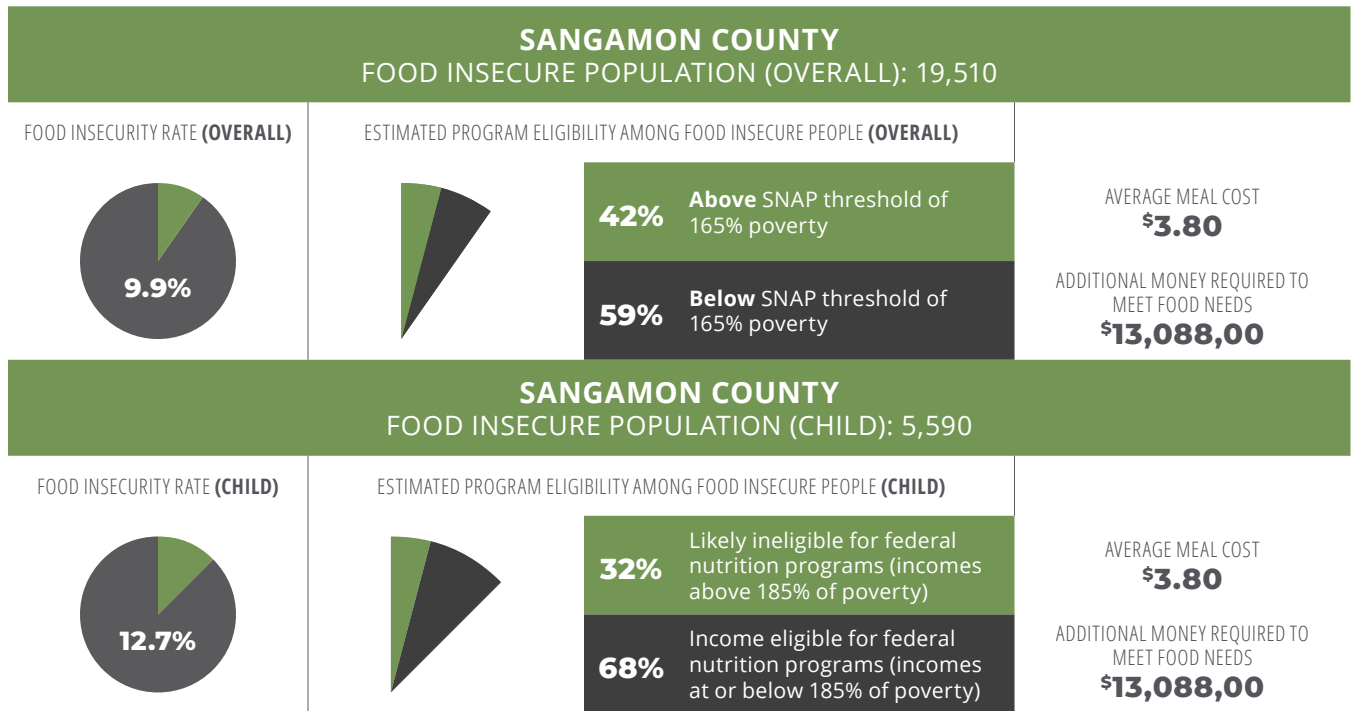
SANGAMON COUNTY
FOOD INSECURE POPULATION (OVERALL): 19,510

FOOD INSECURITY RATE (OVERALL)

9.9%

ESTIMATED PROGRAM ELIGIBILITY AMONG FOOD INSECURE PEOPLE (OVERALL)

42% Above SNAP threshold of 165% poverty

59% Below SNAP threshold of 165% poverty

AVERAGE MEAL COST
$3.80

ADDITIONAL MONEY REQUIRED TO MEET FOOD NEEDS
$13,088,00

SANGAMON COUNTY
FOOD INSECURE POPULATION (CHILD): 5,590

FOOD INSECURITY RATE (CHILD)

12.7%

ESTIMATED PROGRAM ELIGIBILITY AMONG FOOD INSECURE PEOPLE (CHILD)

32% Likely ineligible for federal nutrition programs (incomes above 185% of poverty)

68% Income eligible for federal nutrition programs (incomes at or below 185% of poverty)

AVERAGE MEAL COST
$3.80

ADDITIONAL MONEY REQUIRED TO MEET FOOD NEEDS
$13,088,00